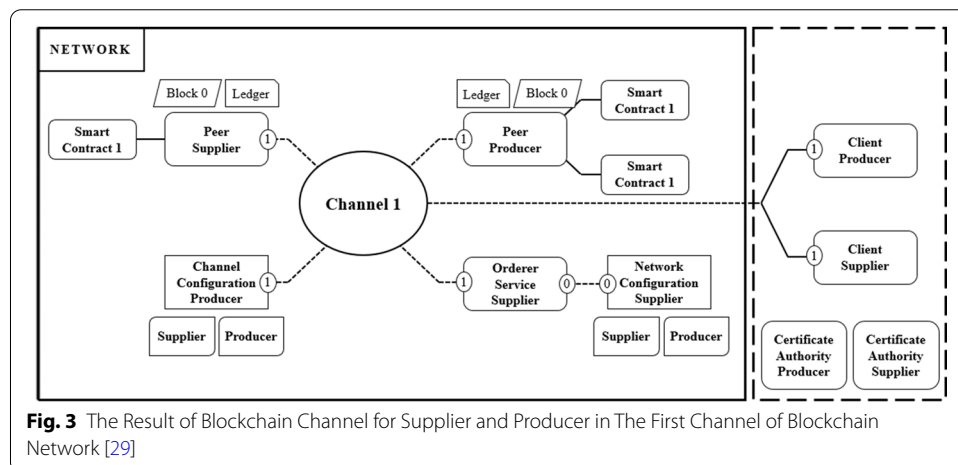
NETWORK

Block 0

Ledger

Smart Contract 1

Peer Supplier

1

Ledger

Block 0

Smart Contract 1

1

Peer Producer

Smart Contract 1

Channel 1

1

Client Producer

1

Client Supplier

Channel Configuration Producer

1

1

Orderer Service Supplier

0

0

Network Configuration Supplier

Supplier

Producer

Supplier

Producer

Certificate Authority Producer

Certificate Authority Supplier

**Fig. 3** The Result of Blockchain Channel for Supplier and Producer in The First Channel of Blockchain Network [29]